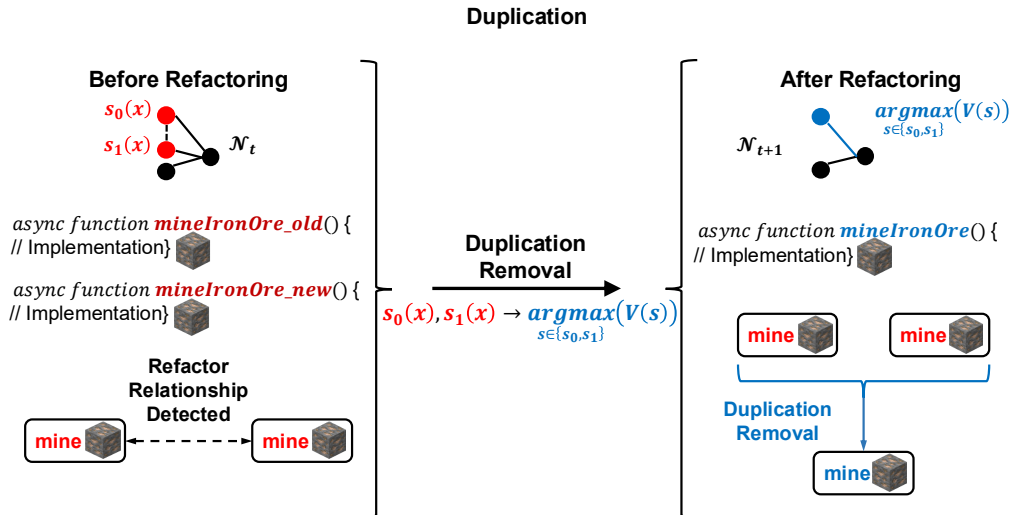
Duplication

Before Refactoring

$s_0(x)$

$s_1(x)$

$\mathcal{N}_t$

$async\ function\ \boldsymbol{mineIronOre\_old}()$ { // Implementation}

$async\ function\ \boldsymbol{mineIronOre\_new}()$ { // Implementation}

Refactor Relationship Detected

mine

mine

Duplication Removal

$s_0(x), s_1(x) \rightarrow \underset{s\in\{s_0,s_1\}}{\boldsymbol{argmax}}(V(s))$

After Refactoring

$\underset{s\in\{s_0,s_1\}}{\boldsymbol{argmax}}(V(s))$

$\mathcal{N}_{t+1}$

$async\ function\ \boldsymbol{mineIronOre}()$ { // Implementation}

mine

mine

Duplication Removal

mine